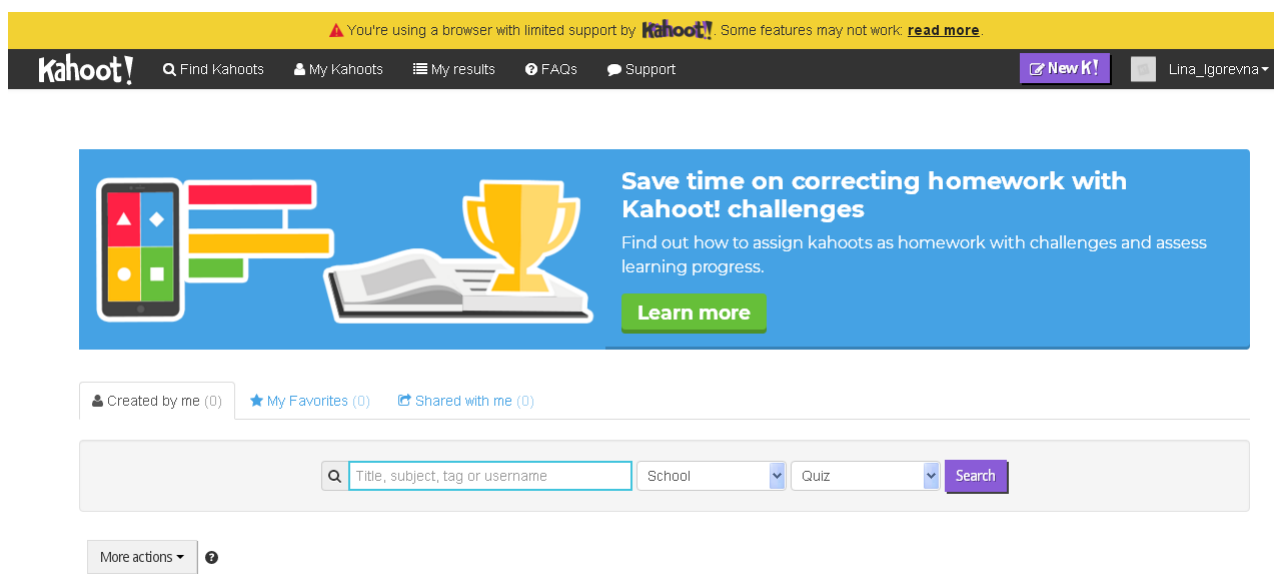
You're using a browser with limited support by Kahoot!. Some features may not work: read more.

Kahoot! Find Kahoots My Kahoots My results FAQs Support New K! Lina_Igorevna

Save time on correcting homework with Kahoot! challenges

Find out how to assign kahoots as homework with challenges and assess learning progress.

Learn more

Created by me (0) My Favorites (0) Shared with me (0)

Title, subject, tag or username School Quiz Search

More actions